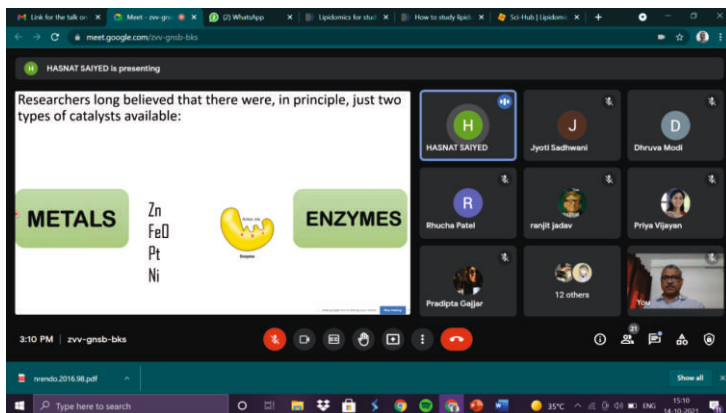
Link for the talk on ×
Meet - zvv-gns ×
(2) WhatsApp ×
Lipidomics for stud ×
How to study lipid ×
Sci-Hub | Lipidomi ×
+

meet.google.com/zvv-gnsb-bks

H HASNAT SAIYED is presenting

Researchers long believed that there were, in principle, just two types of catalysts available:

METALS

Zn
FeO
Pt
Ni

Active site

Enzyme

ENZYMES

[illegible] Stop sharing

H
HASNAT SAIYED

J
Jyoti Sadhwani

D
Dhruva Modi

R
Rhucha Patel

ranjit jadav

Priya Vijayan

Pradipta Gajjar

12 others

You

3:10 PM | zvv-gnsb-bks

21

nrendo.2016.98.pdf

Show all

Type here to search

35°C ENG 15:10 14-10-2021